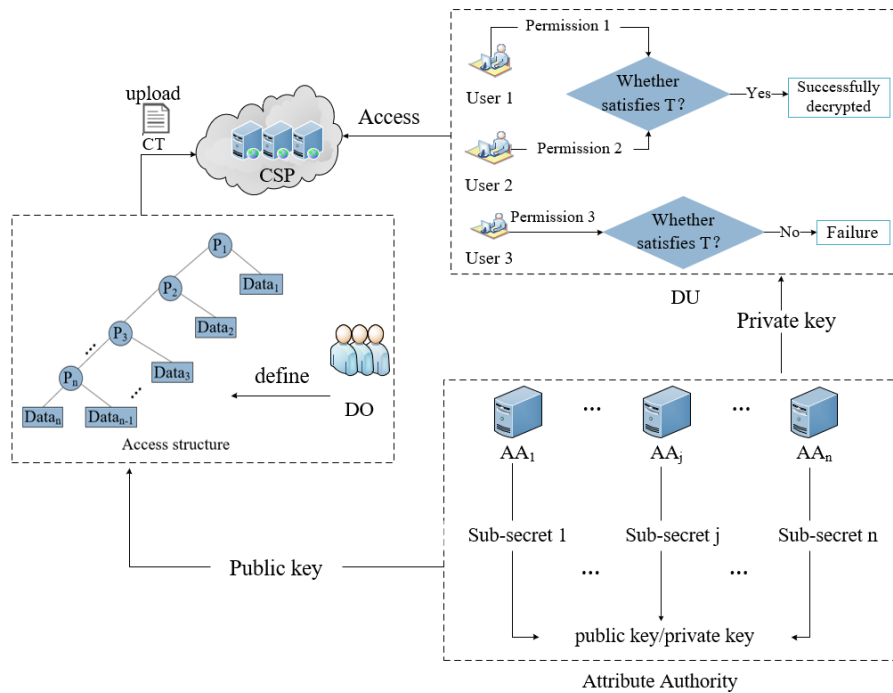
Permission 1

User 1

Whether satisfies T?

Yes

Successfully decrypted

Permission 2

User 2

Permission 3

User 3

Whether satisfies T?

No

Failure

DU

upload

CT

CSP

Access

$P_1$

$Data_1$

$P_2$

$Data_2$

$P_3$

$Data_3$

$P_n$

$Data_n$

$Data_{n-1}$

Access structure

define

DO

Private key

$AA_1$

…

$AA_j$

…

$AA_n$

Sub-secret 1

Sub-secret j

Sub-secret n

Public key

…

…

public key/private key

Attribute Authority